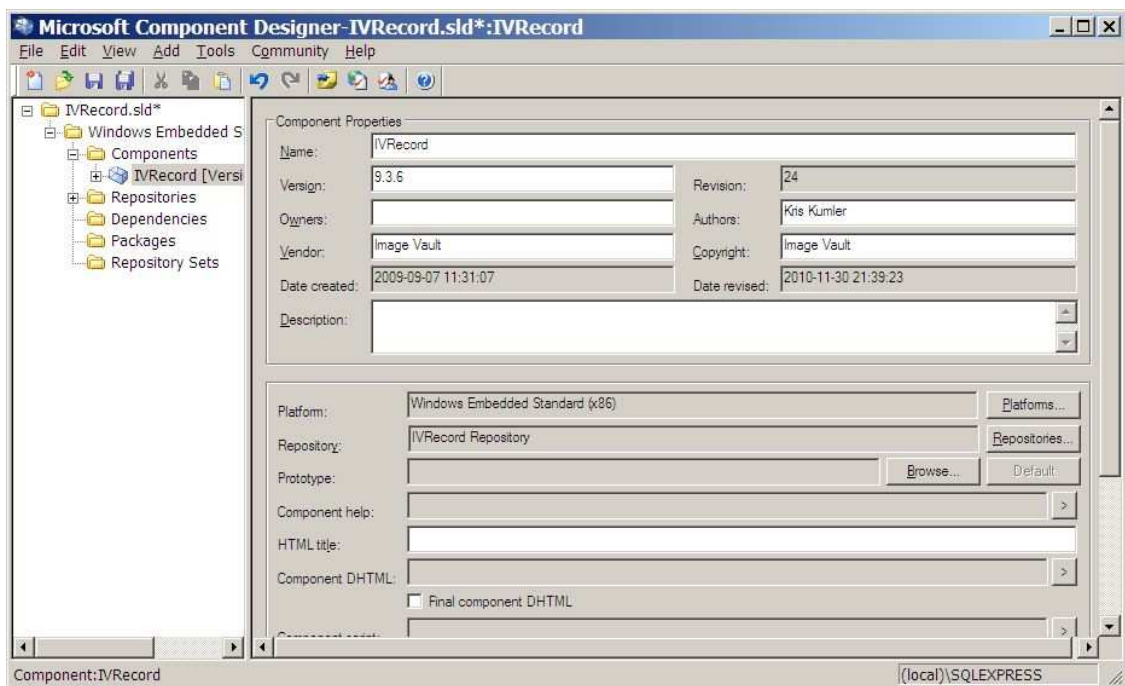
Microsoft Component Designer-IVRecord.sld*:IVRecord

File Edit View Add Tools Community Help

IVRecord.sld*
Windows Embedded S
Components
IVRecord [Versi
Repositories
Dependencies
Packages
Repository Sets

Component Properties
Name: IVRecord
Version: 9.3.6
Revision: 24
Owners:
Authors: Kris Kumler
Vendor: Image Vault
Copyright: Image Vault
Date created: 2009-09-07 11:31:07
Date revised: 2010-11-30 21:39:23
Description:

Platform: Windows Embedded Standard (x86)
Platforms...
Repository: IVRecord Repository
Repositories...
Prototype:
Browse...
Default
Component help:
>
HTML title:
Component DHTML:
>
Final component DHTML
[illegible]
>

Component:IVRecord
(local)\SQLEXPRESS